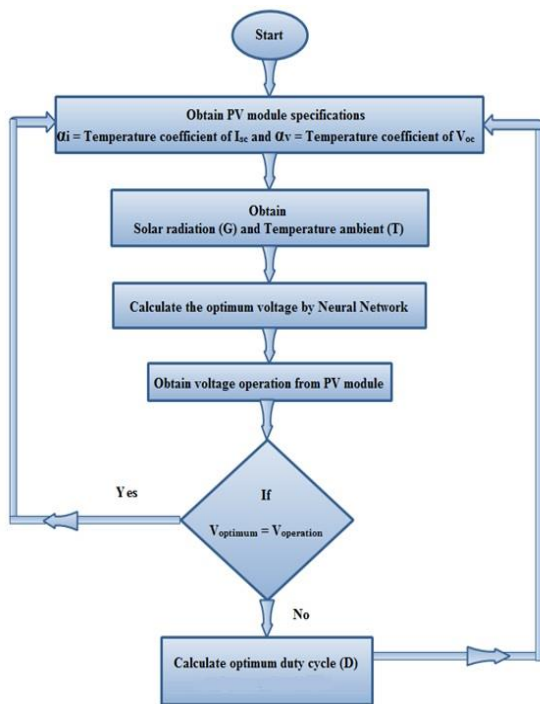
Start

Obtain PV module specifications
$\alpha_i$ = Temperature coefficient of $I_{sc}$ and $\alpha_v$ = Temperature coefficient of $V_{oc}$

Obtain
Solar radiation (G) and Temperature ambient (T)

Calculate the optimum voltage by Neural Network

Obtain voltage operation from PV module

If
$V_{optimum} = V_{operation}$

Yes

No

Calculate optimum duty cycle (D)